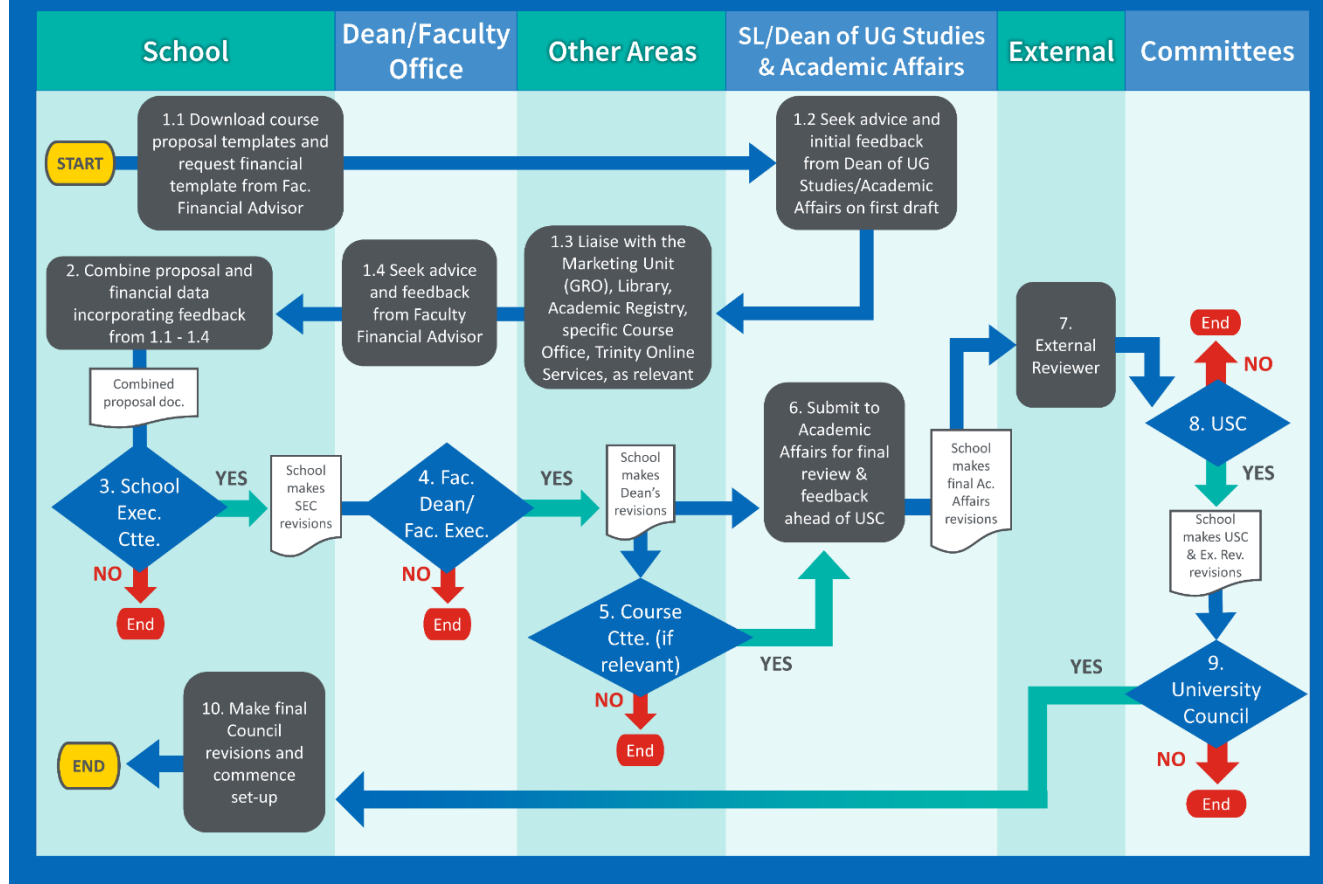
School

Dean/Faculty Office

Other Areas

SL/Dean of UG Studies & Academic Affairs

External

Committees

START

1.1 Download course proposal templates and request financial template from Fac. Financial Advisor

1.2 Seek advice and initial feedback from Dean of UG Studies/Academic Affairs on first draft

1.3 Liaise with the Marketing Unit (GRO), Library, Academic Registry, specific Course Office, Trinity Online Services, as relevant

1.4 Seek advice and feedback from Faculty Financial Advisor

2. Combine proposal and financial data incorporating feedback from 1.1 - 1.4

Combined proposal doc.

3. School Exec. Ctte.

YES

NO

End

School makes SEC revisions

4. Fac. Dean/ Fac. Exec.

YES

NO

End

School makes Dean's revisions

5. Course Ctte. (if relevant)

YES

NO

End

6. Submit to Academic Affairs for final review & feedback ahead of USC

School makes final Ac. Affairs revisions

7. External Reviewer

End

NO

8. USC

YES

School makes USC & Ex. Rev. revisions

9. University Council

YES

NO

End

10. Make final Council revisions and commence set-up

END